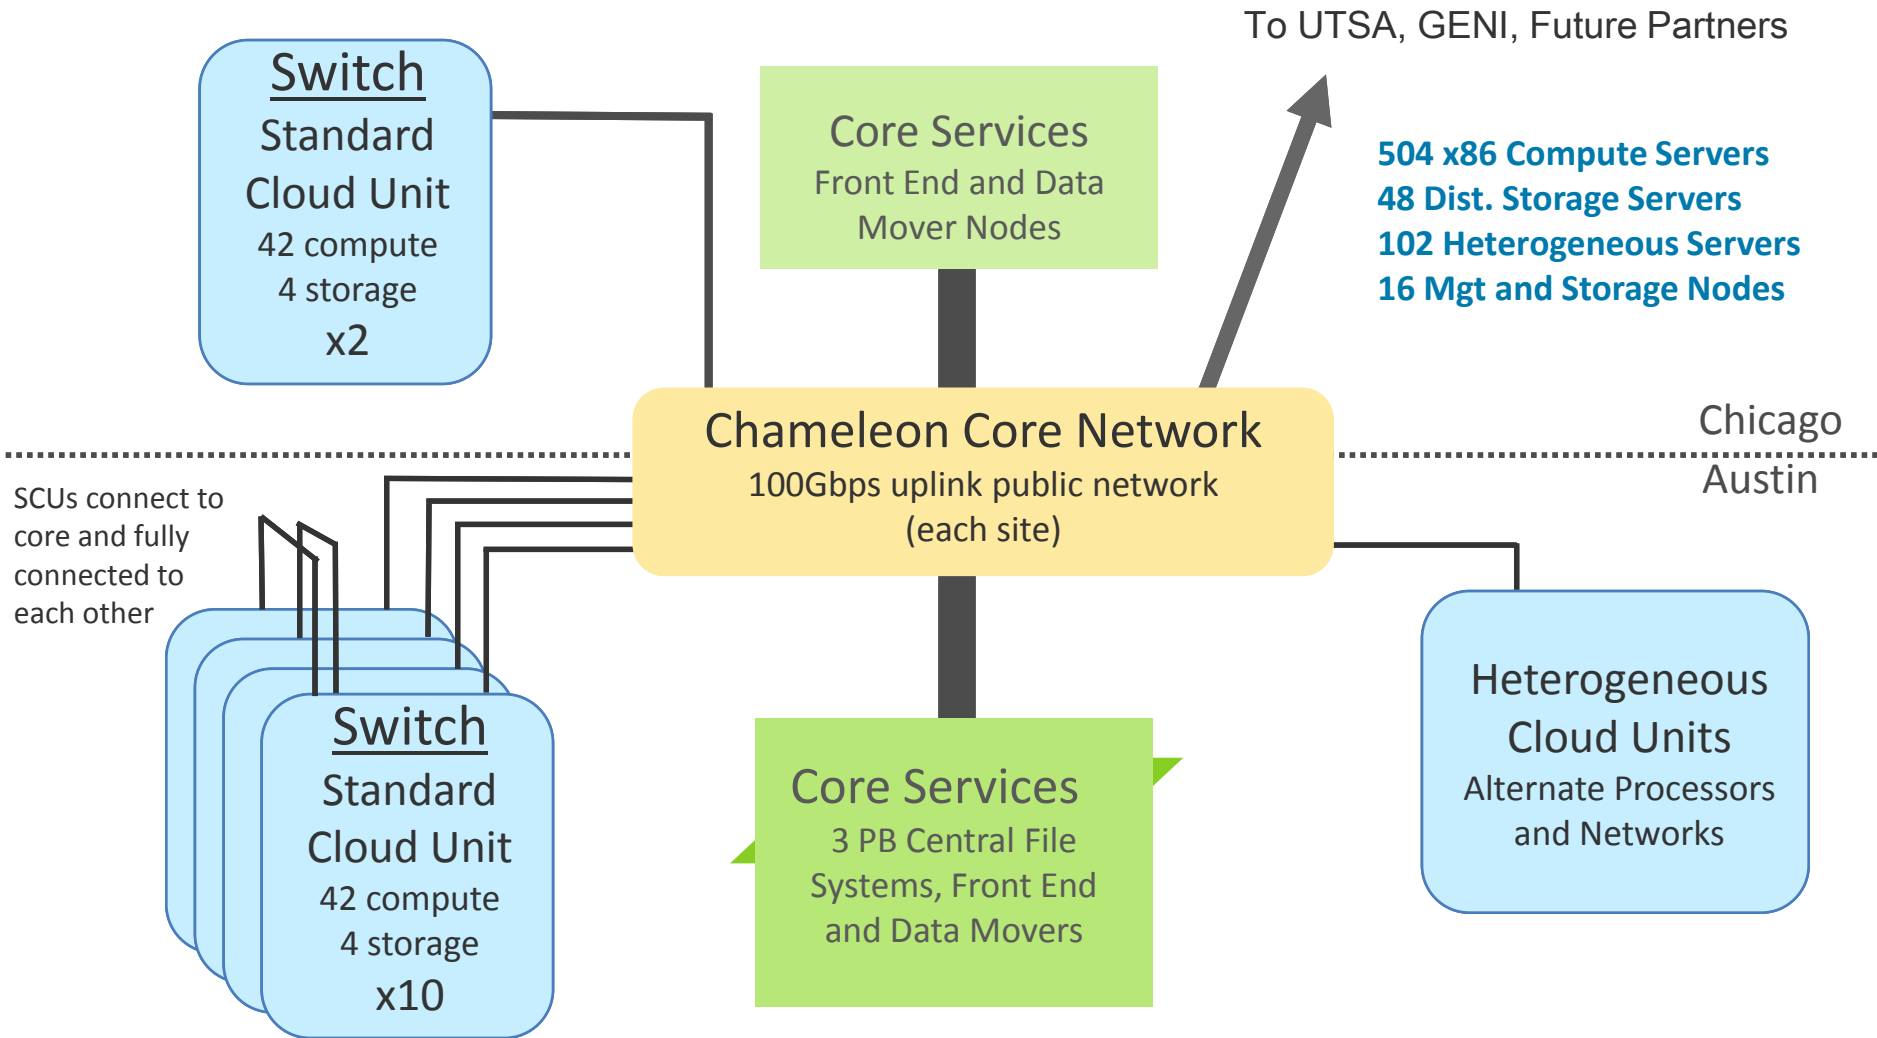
Switch
Standard Cloud Unit
42 compute
4 storage
x2

Core Services
Front End and Data Mover Nodes

To UTSA, GENI, Future Partners

504 x86 Compute Servers
48 Dist. Storage Servers
102 Heterogeneous Servers
16 Mgt and Storage Nodes

Chameleon Core Network
100Gbps uplink public network
(each site)

Chicago

Austin

SCUs connect to core and fully connected to each other

Switch
Standard Cloud Unit
42 compute
4 storage
x10

Core Services
3 PB Central File Systems, Front End and Data Movers

Heterogeneous Cloud Units
Alternate Processors and Networks